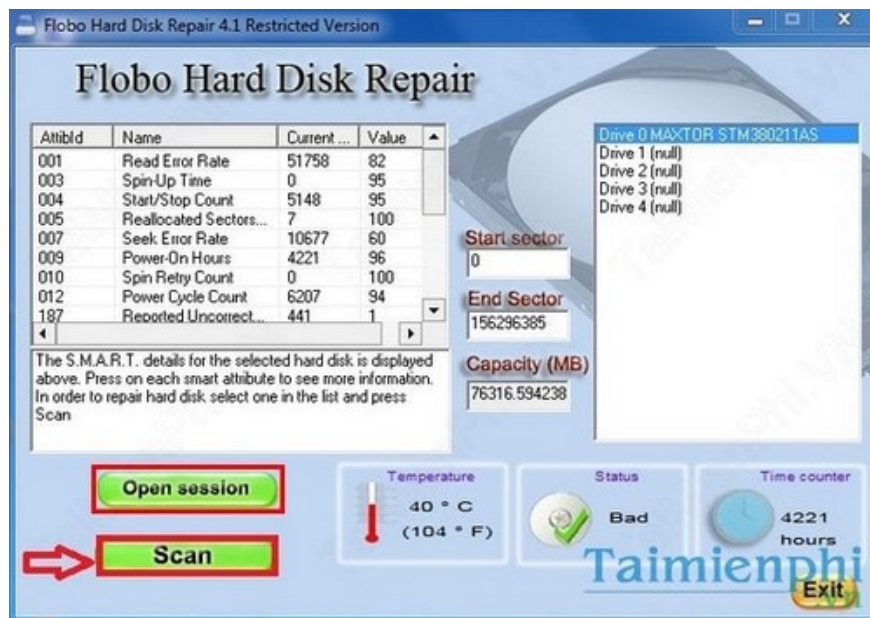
Flobo Hard Disk Repair 4.1 Restricted Version

Flobo Hard Disk Repair

| AttibId | Name | Current ... | Value |
|---|---|---|---|
| 001 | Read Error Rate | 51758 | 82 |
| 003 | Spin-Up Time | 0 | 95 |
| 004 | Start/Stop Count | 5148 | 95 |
| 005 | Reallocated Sectors... | 7 | 100 |
| 007 | Seek Error Rate | 10677 | 60 |
| 009 | Power-On Hours | 4221 | 96 |
| 010 | Spin Retry Count | 0 | 100 |
| 012 | Power Cycle Count | 6207 | 94 |
| 187 | Reported Uncorrect... | 441 | 1 |

The S.M.A.R.T. details for the selected hard disk is displayed above. Press on each smart attribute to see more information. In order to repair hard disk select one in the list and press Scan

Start sector
0

End Sector
156296385

Capacity (MB)
76316.594238

Drive 0 MAXTOR STM380211AS
Drive 1 (null)
Drive 2 (null)
Drive 3 (null)
Drive 4 (null)

Open session

Scan

Temperature
40 ° C
(104 ° F)

Status
Bad

Time counter
4221
hours

Taimienphi

Exit